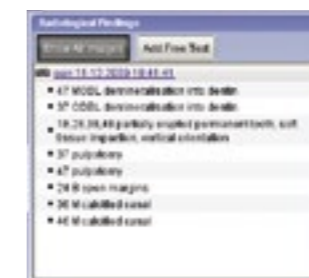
Radiological Findings

Show All Images

Add Free Text

pan 15.12.2009 10:45:41

• 47 MODL demineralization into dentin
• 37 ODBL demineralization into dentin
• 18,28,38,48 partially erupted permanent teeth, soft tissue impaction, vertical orientation
• 37 pulpotomy
• 47 pulpotomy
• 26 B open margins
• 36 M calcified canal
• 46 M calcified canal